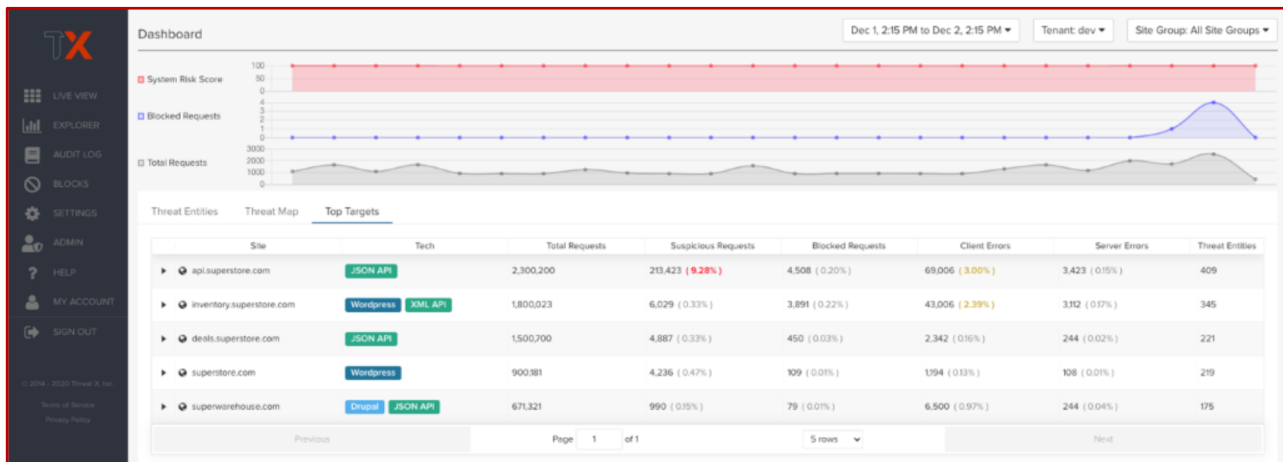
TX

LIVE VIEW
EXPLORER
AUDIT LOG
BLOCKS
SETTINGS
ADMIN
HELP
MY ACCOUNT
SIGN OUT

© 2014 - 2020 Threat X, Inc.
Terms of Service
Privacy Policy

Dashboard

Dec 1, 2:15 PM to Dec 2, 2:15 PM ▾ Tenant: dev ▾ Site Group: All Site Groups ▾

System Risk Score
100
50
0

Blocked Requests
4
3
2
1
0

Total Requests
3000
2000
1000
0

Threat Entities Threat Map Top Targets

| | Site | Tech | Total Requests | Suspicious Requests | Blocked Requests | Client Errors | Server Errors | Threat Entities |
|---|---|---|---|---|---|---|---|---|
| ▸ | api.superstore.com | JSON API | 2,300,200 | 213,423 ( 9.28% ) | 4,508 ( 0.20% ) | 69,006 ( 3.00% ) | 3,423 ( 0.15% ) | 409 |
| ▸ | inventory.superstore.com | Wordpress XML API | 1,800,023 | 6,029 ( 0.33% ) | 3,891 ( 0.22% ) | 43,006 ( 2.39% ) | 3,112 ( 0.17% ) | 345 |
| ▸ | deals.superstore.com | JSON API | 1,500,700 | 4,887 ( 0.33% ) | 450 ( 0.03% ) | 2,342 ( 0.16% ) | 244 ( 0.02% ) | 221 |
| ▸ | superstore.com | Wordpress | 900,181 | 4,236 ( 0.47% ) | 109 ( 0.01% ) | 1,194 ( 0.13% ) | 108 ( 0.01% ) | 219 |
| ▸ | superwarehouse.com | Drupal JSON API | 671,321 | 990 ( 0.15% ) | 79 ( 0.01% ) | 6,500 ( 0.97% ) | 244 ( 0.04% ) | 175 |

Previous Page 1 of 1 5 rows ▾ Next